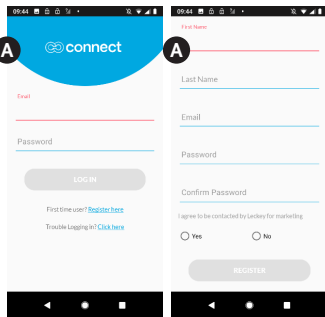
09:44

A

connect

Email

Password

LOG IN

First time user? Register here

Trouble Logging in? Click here

09:44

A

First Name

Last Name

Email

Password

Confirm Password

I agree to be contacted by Leckey for marketing

Yes

No

REGISTER